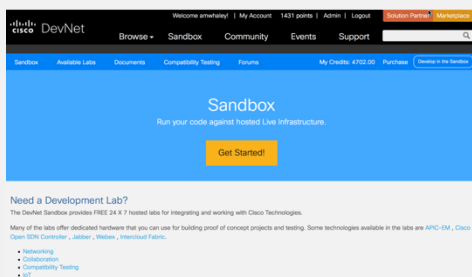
cisco DevNet

Welcome amwhaley! | My Account | 1431 points | Admin | Logout

Solution Partner | Marketplace

Browse ▾ | Sandbox | Community | Events | Support

Sandbox | Available Labs | Documents | Compatibility Testing | Forums

My Credits: 4702.00 | Purchase | Develop in the Sandbox

Sandbox

Run your code against hosted Live Infrastructure.

Get Started!

Need a Development Lab?

The DevNet Sandbox provides FREE 24 X 7 hosted labs for integrating and working with Cisco Technologies.

Many of the labs offer dedicated hardware that you can use for building proof of concept projects and testing. Some technologies available in the labs are APIC-EM , Cisco Open SDN Controller , Jabber , Webex , Intercloud Fabric.

- Networking
- Collaboration
- Compatibility Testing
- IoT